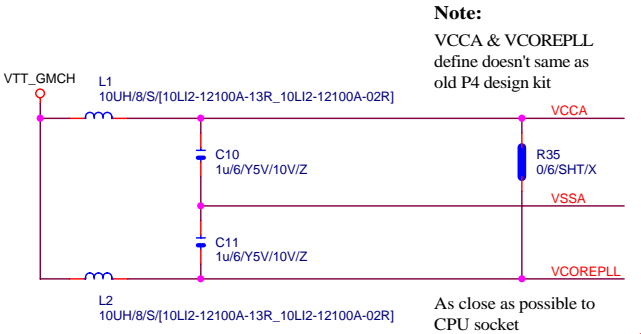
Note:
VCCA & VCOREPLL define doesn't same as old P4 design kit

VTT_GMCH

L1
10UH/8/S/[10LI2-12100A-13R_10LI2-12100A-02R]

VCCA

C10
1u/6/Y5V/10V/Z

R35
0/6/SHT/X

VSSA

C11
1u/6/Y5V/10V/Z

VCOREPLL

L2
10UH/8/S/[10LI2-12100A-13R_10LI2-12100A-02R]

As close as possible to CPU socket